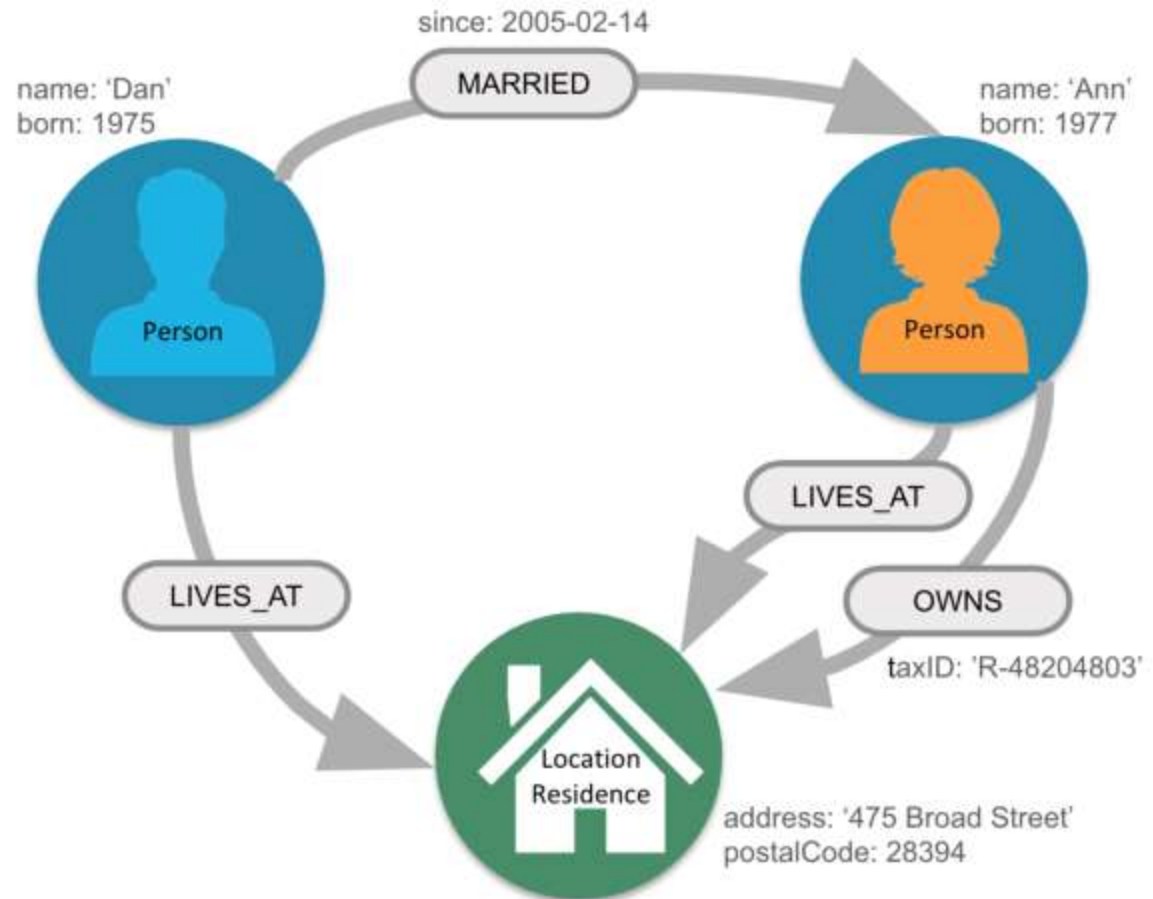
since: 2005-02-14

MARRIED

name: 'Dan'
born: 1975

name: 'Ann'
born: 1977

Person

Person

LIVES_AT

LIVES_AT

OWNS

taxID: 'R-48204803'

Location
Residence

address: '475 Broad Street'
postalCode: 28394